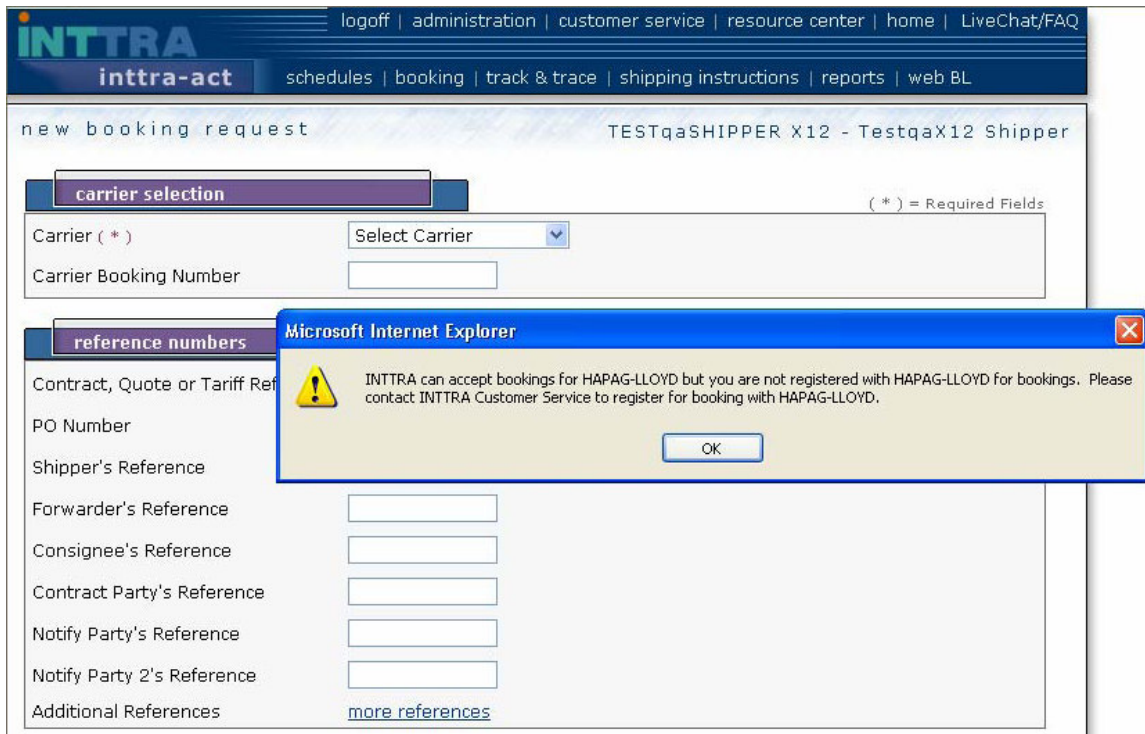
INTTRA

logoff | administration | customer service | resource center | home | LiveChat/FAQ

inttra-act

schedules | booking | track & trace | shipping instructions | reports | web BL

new booking request

TESTqaSHIPPER X12 - TestqaX12 Shipper

carrier selection

( * ) = Required Fields

Carrier ( * )

Select Carrier

Carrier Booking Number

reference numbers

Contract, Quote or Tariff Ref

PO Number

Shipper's Reference

Forwarder's Reference

Consignee's Reference

Contract Party's Reference

Notify Party's Reference

Notify Party 2's Reference

Additional References

more references

Microsoft Internet Explorer

INTTRA can accept bookings for HAPAG-LLOYD but you are not registered with HAPAG-LLOYD for bookings. Please contact INTTRA Customer Service to register for booking with HAPAG-LLOYD.

OK